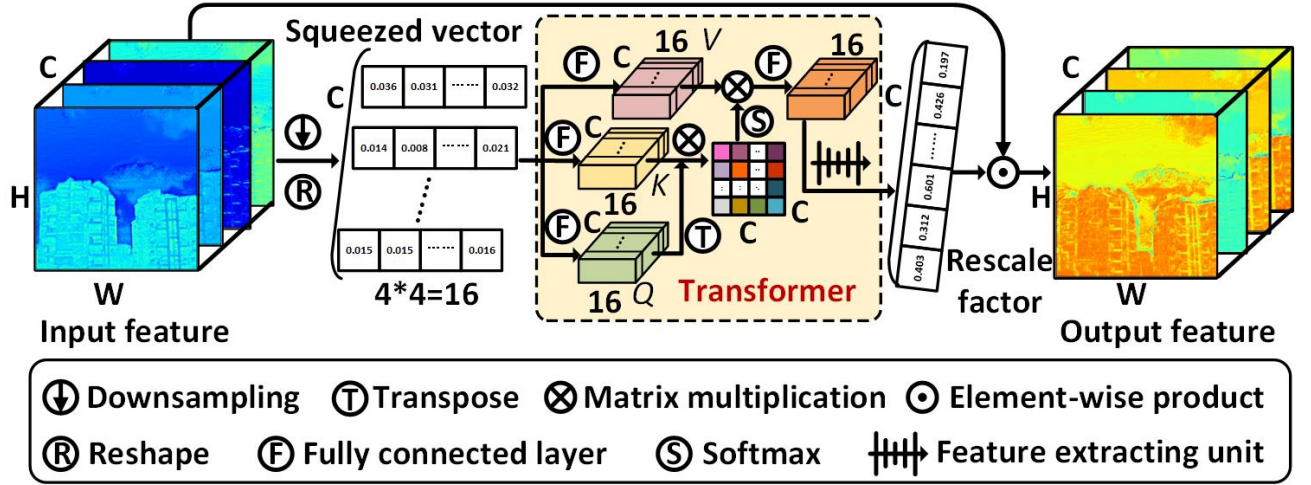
Squeezed vector

C

H

W

Input feature

C

0.036 0.031 ...... 0.032

0.014 0.008 ...... 0.021

0.015 0.015 ...... 0.016

4*4=16

F C 16 V

F C K

F C 16 Q

16

T

S

F 16

C

C

Transformer

C

0.197
0.426
......
0.601
0.312
0.403

Rescale factor

C

H

W

Output feature

Downsampling
T Transpose
Matrix multiplication
Element-wise product
R Reshape
F Fully connected layer
S Softmax
Feature extracting unit